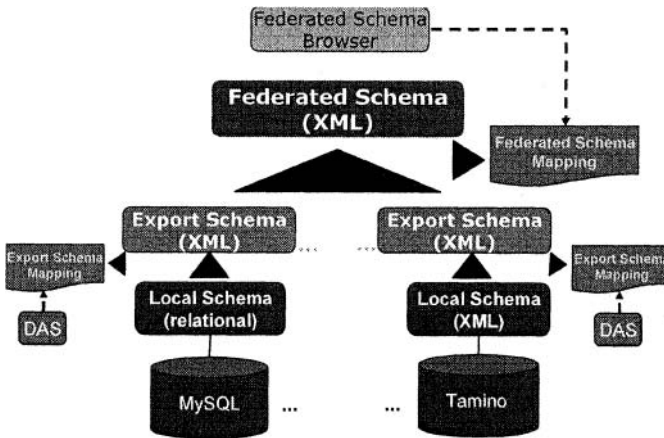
Federated Schema Browser

Federated Schema (XML)

Federated Schema Mapping

Export Schema (XML)

Export Schema (XML)

Export Schema Mapping

DAS

Local Schema (relational)

Local Schema (XML)

Export Schema Mapping

DAS

MySQL

...

...

Tamino